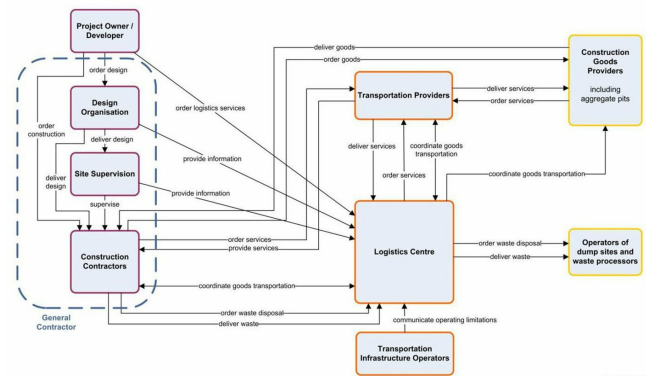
Project Owner / Developer

order design

Design Organisation

deliver design

Site Supervision

supervise

Construction Contractors

General Contractor

order construction

deliver design

order logistics services

provide information

provide information

deliver goods

order goods

Transportation Providers

deliver services

order services

Construction Goods Providers

including aggregate pits

deliver services

order services

coordinate goods transportation

coordinate goods transportation

order services

provide services

Logistics Centre

order waste disposal

deliver waste

Operators of dump sites and waste processors

coordinate goods transportation

order waste disposal

deliver waste

communicate operating limitations

Transportation Infrastructure Operators